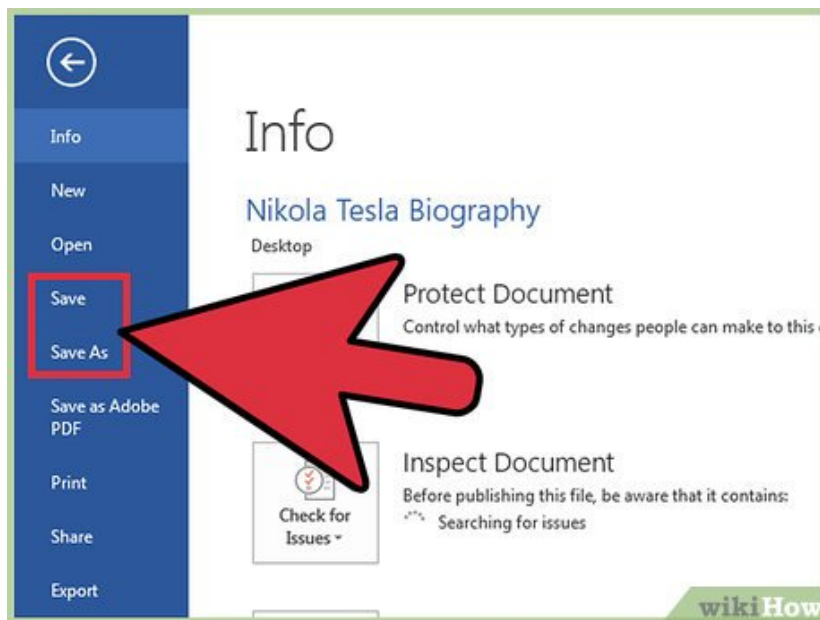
Info

New

Open

Save

Save As

Save as Adobe PDF

Print

Share

Export

Info

Nikola Tesla Biography

Desktop

Protect Document

Control what types of changes people can make to this

Check for Issues

Inspect Document

Before publishing this file, be aware that it contains:

Searching for issues

wikiHow